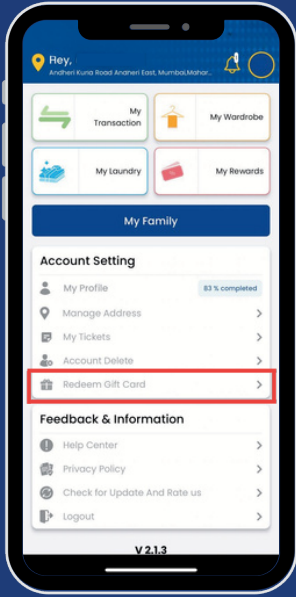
Hey,
Andheri Kurla Road Andheri East, Mumbai,Mahar...

My Transaction

My Wardrobe

My Laundry

My Rewards

My Family

Account Setting

My Profile
83 % completed

Manage Address

My Tickets

Account Delete

Redeem Gift Card

Feedback & Information

Help Center

Privacy Policy

Check for Update And Rate us

Logout

V 2.1.3